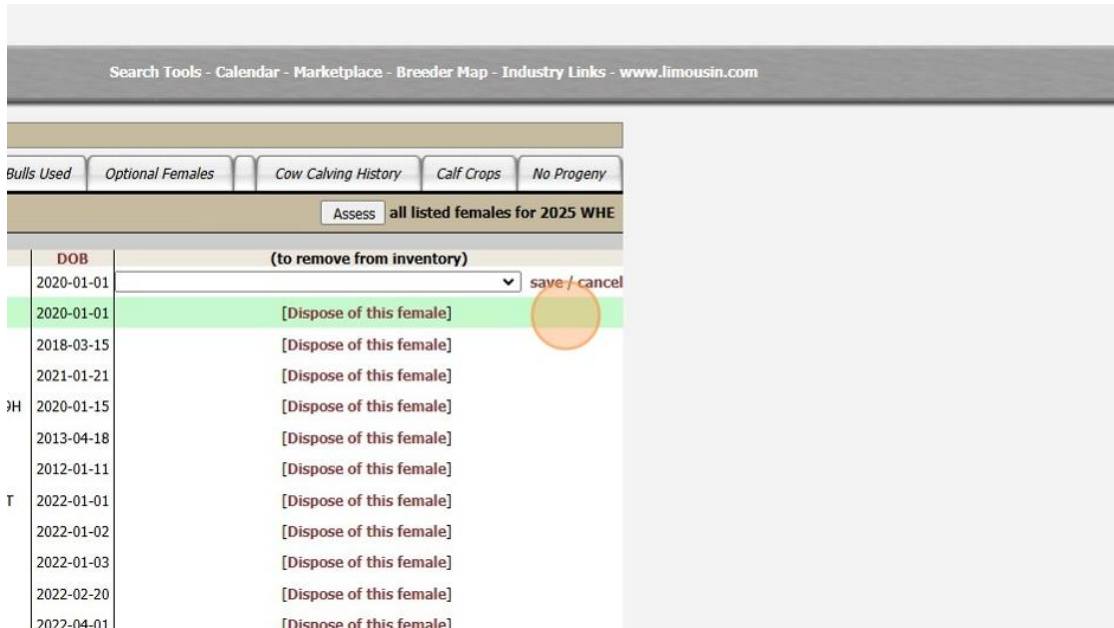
Search Tools - Calendar - Marketplace - Breeder Map - Industry Links - www.limousin.com

Bulls Used | Optional Females | Cow Calving History | Calf Crops | No Progeny

Assess all listed females for 2025 WHE

| | DOB | (to remove from inventory) |
|---|---|---|
| | 2020-01-01 | save / cancel |
| | 2020-01-01 | [Dispose of this female] |
| | 2018-03-15 | [Dispose of this female] |
| | 2021-01-21 | [Dispose of this female] |
| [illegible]H | 2020-01-15 | [Dispose of this female] |
| | 2013-04-18 | [Dispose of this female] |
| | 2012-01-11 | [Dispose of this female] |
| T | 2022-01-01 | [Dispose of this female] |
| | 2022-01-02 | [Dispose of this female] |
| | 2022-01-03 | [Dispose of this female] |
| | 2022-02-20 | [Dispose of this female] |
| | 2022-04-01 | [Dispose of this female] |